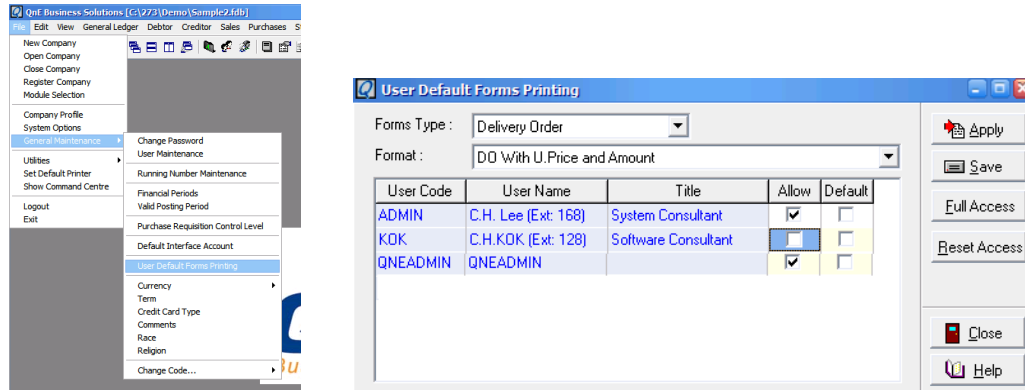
QnE Business Solutions [C:\273\Demo\Sample2.fdb]

File Edit View General Ledger Debtor Creditor Sales Purchases S

New Company
Open Company
Close Company
Register Company
Module Selection

Company Profile
System Options
General Maintenance

Utilities
Set Default Printer
Show Command Centre

Logout
Exit

Change Password
User Maintenance

Running Number Maintenance

Financial Periods
Valid Posting Period

Purchase Requisition Control Level

Default Interface Account

User Default Forms Printing

Currency
Term
Credit Card Type
Comments
Race
Religion

Change Code...

User Default Forms Printing

Forms Type : Delivery Order

Format : DO With U.Price and Amount

| User Code | User Name | Title | Allow | Default |
|---|---|---|---|---|
| ADMIN | C.H. Lee (Ext: 168) | System Consultant | ☑ | ☐ |
| KOK | C.H.KOK (Ext: 128) | Software Consultant | ☐ | ☐ |
| QNEADMIN | QNEADMIN | | ☑ | ☐ |

Apply
Save
Full Access
Reset Access
Close
Help